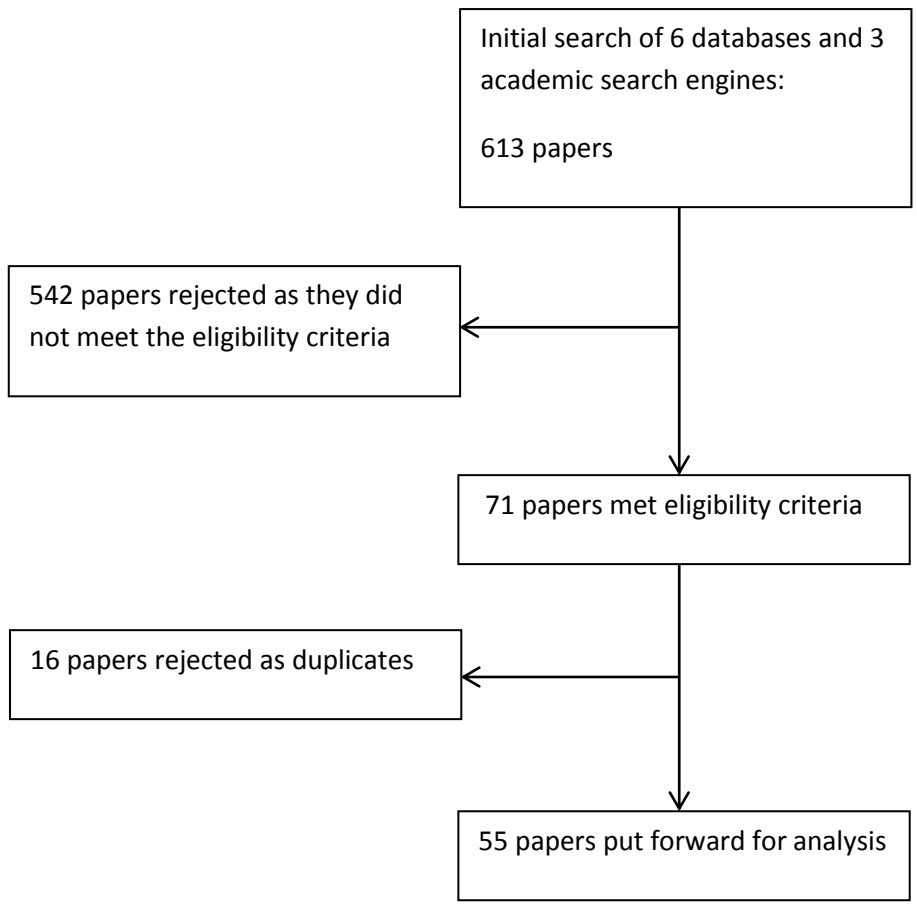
Initial search of 6 databases and 3 academic search engines:

613 papers

542 papers rejected as they did not meet the eligibility criteria

71 papers met eligibility criteria

16 papers rejected as duplicates

55 papers put forward for analysis